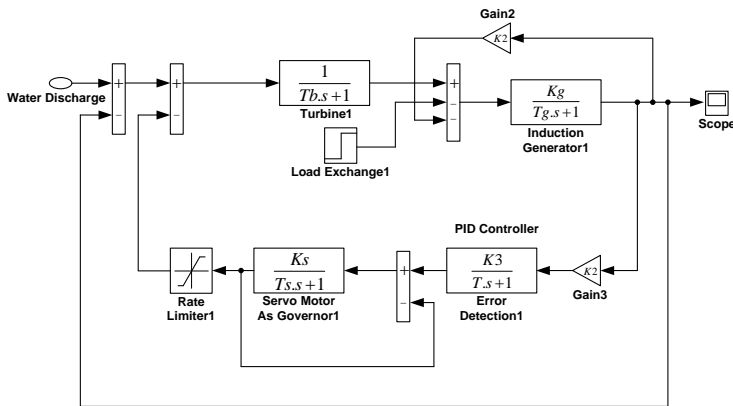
Gain2

$K2$

Water Discharge

+

−

+

−

$\frac{1}{Tb.s+1}$

Turbine1

+

−

−

$\frac{Kg}{Tg.s+1}$

Induction Generator1

Scope

Load Exchange1

PID Controller

Rate Limiter1

$\frac{Ks}{Ts.s+1}$

Servo Motor As Governor1

+

−

$\frac{K3}{T.s+1}$

Error Detection1

$K2$

Gain3